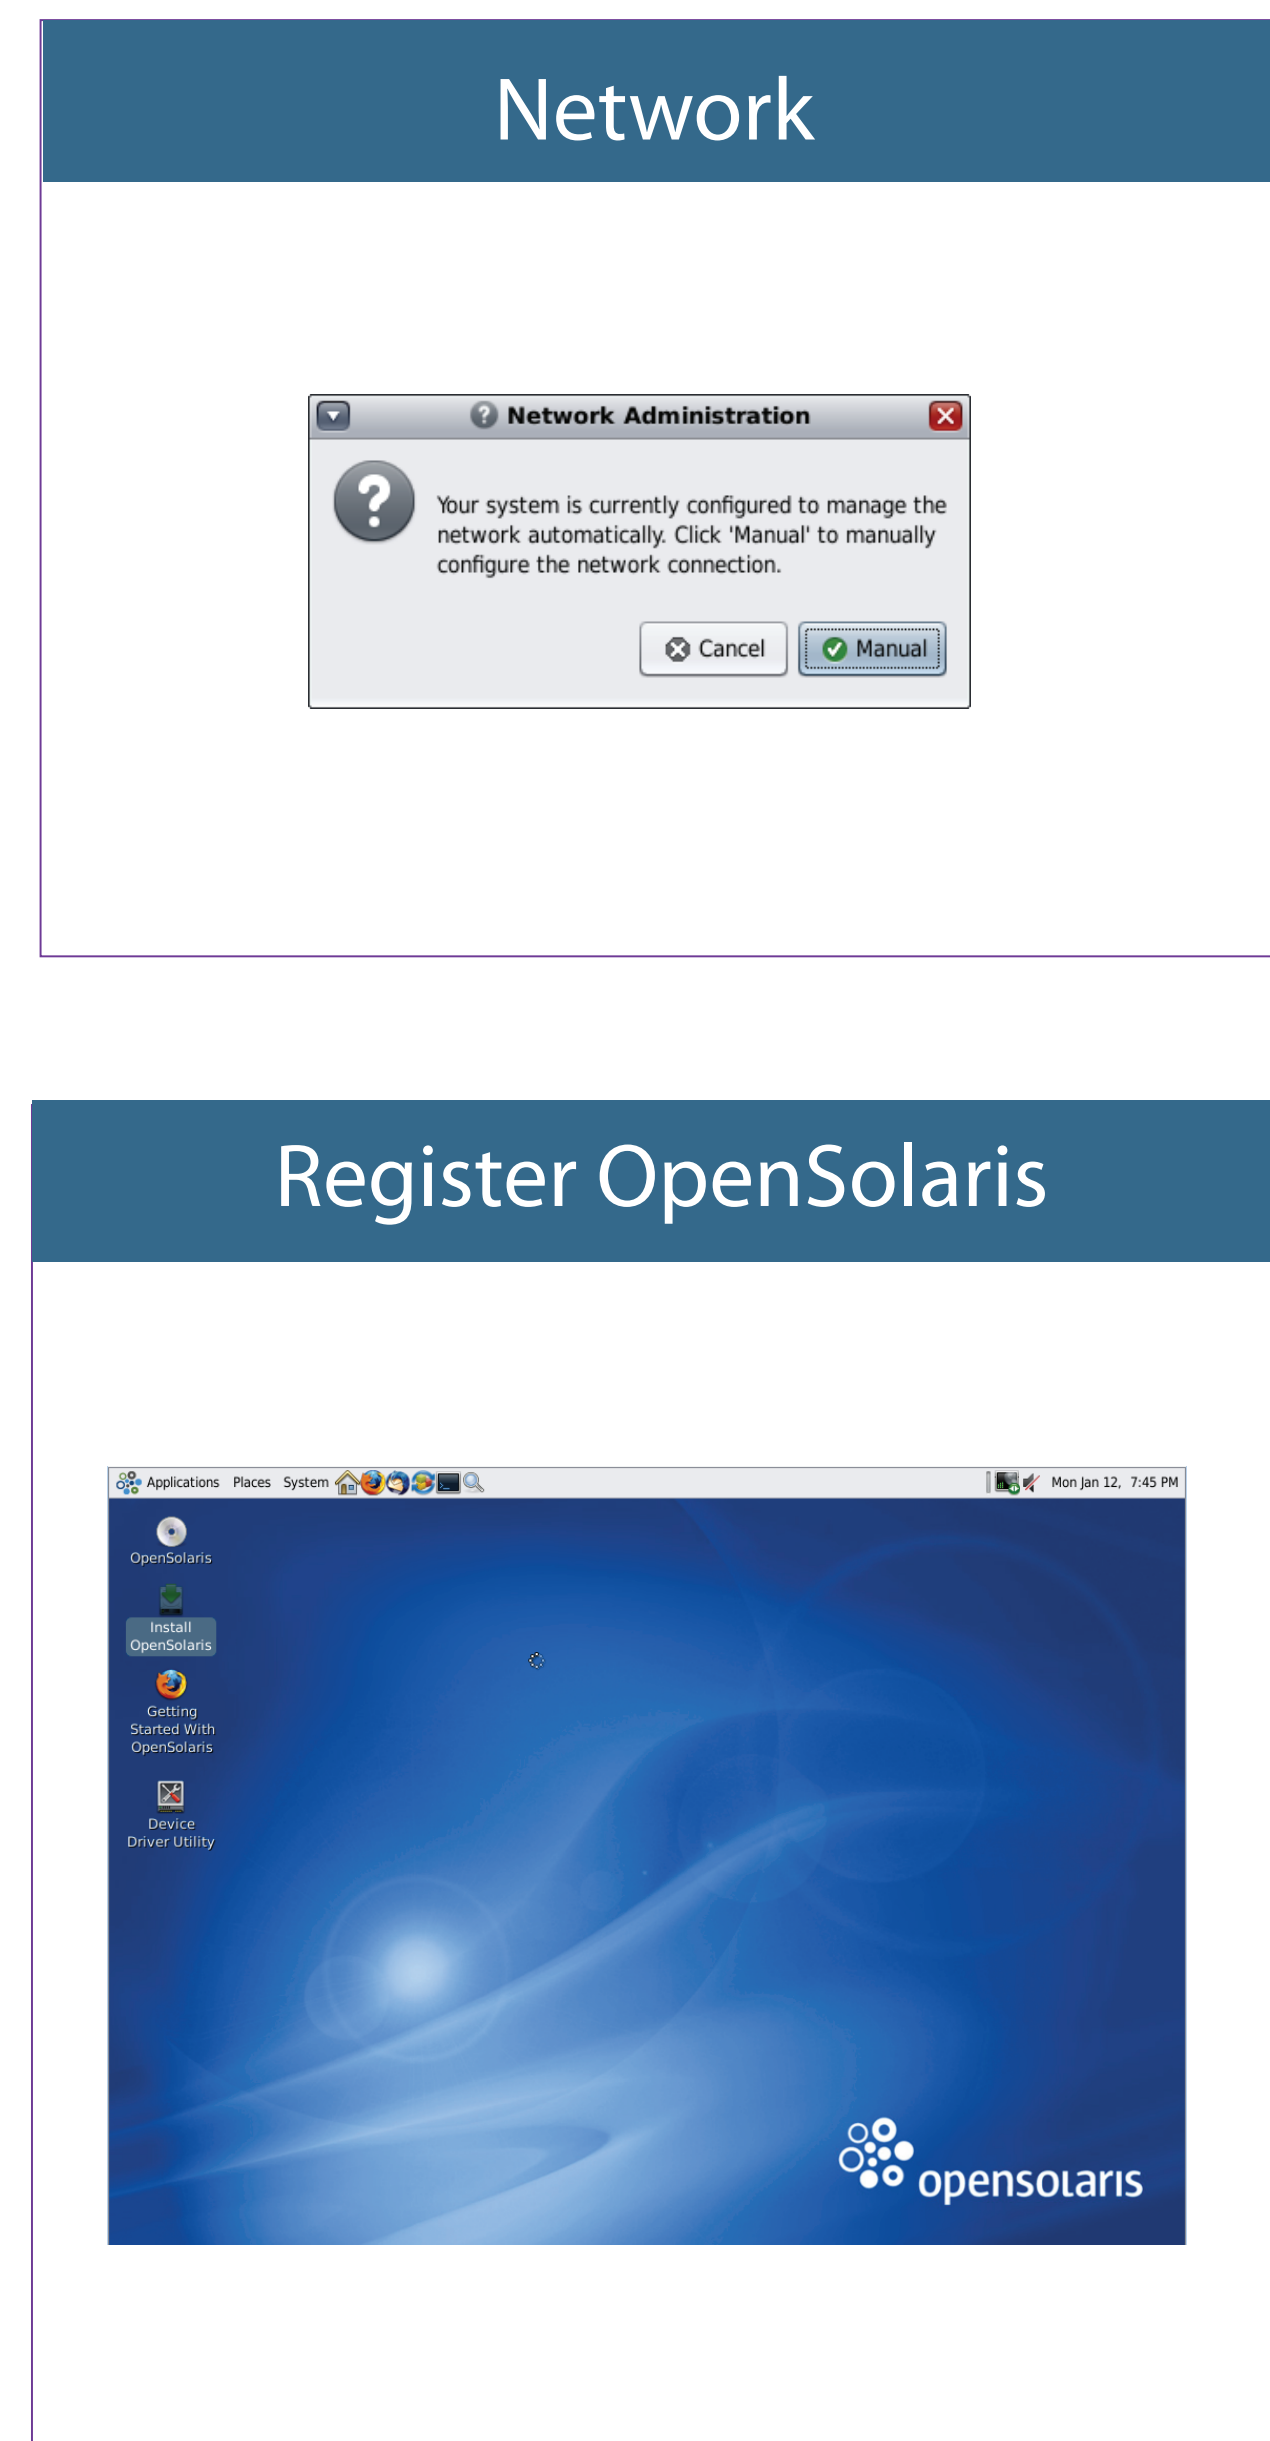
Network

Network Administration

Your system is currently configured to manage the network automatically. Click 'Manual' to manually configure the network connection.

Cancel Manual

Register OpenSolaris

Applications Places System

Mon Jan 12, 7:45 PM

OpenSolaris

Install OpenSolaris

Getting Started With OpenSolaris

Device Driver Utility

opensolaris